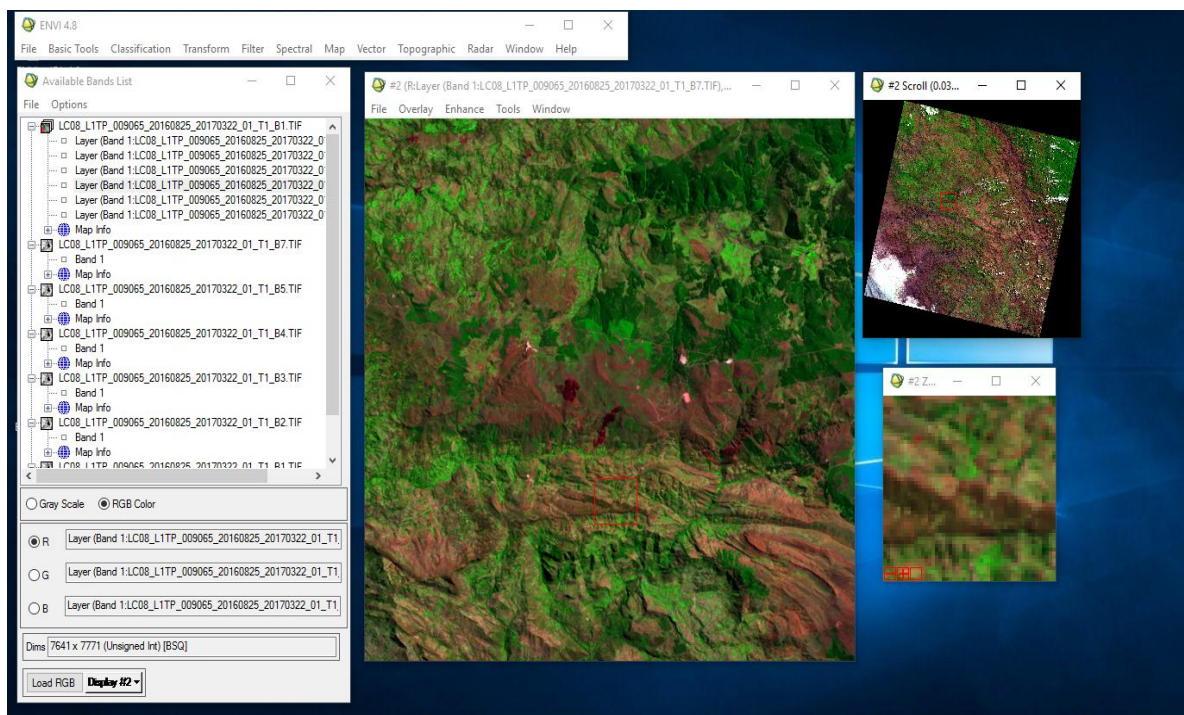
ENVI 4.8

File Basic Tools Classification Transform Filter Spectral Map Vector Topographic Radar Window Help

Available Bands List

File Options

LC08_L1TP_009065_20160825_20170322_01_T1_B1.TIF
Layer (Band 1:LC08_L1TP_009065_20160825_20170322_0
Layer (Band 1:LC08_L1TP_009065_20160825_20170322_0
Layer (Band 1:LC08_L1TP_009065_20160825_20170322_0
Layer (Band 1:LC08_L1TP_009065_20160825_20170322_0
Layer (Band 1:LC08_L1TP_009065_20160825_20170322_0
Layer (Band 1:LC08_L1TP_009065_20160825_20170322_0
Map Info
LC08_L1TP_009065_20160825_20170322_01_T1_B7.TIF
Band 1
Map Info
LC08_L1TP_009065_20160825_20170322_01_T1_B5.TIF
Band 1
Map Info
LC08_L1TP_009065_20160825_20170322_01_T1_B4.TIF
Band 1
Map Info
LC08_L1TP_009065_20160825_20170322_01_T1_B3.TIF
Band 1
Map Info
LC08_L1TP_009065_20160825_20170322_01_T1_B2.TIF
Band 1
Map Info
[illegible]

Gray Scale RGB Color

R Layer (Band 1:LC08_L1TP_009065_20160825_20170322_01_T1
G Layer (Band 1:LC08_L1TP_009065_20160825_20170322_01_T1
B Layer (Band 1:LC08_L1TP_009065_20160825_20170322_01_T1

Dims 7641 x 7771 (Unsigned Int) [BSQ]

Load RGB Display #2

#2 (R:Layer (Band 1:LC08_L1TP_009065_20160825_20170322_01_T1_B7.TIF),...

File Overlay Enhance Tools Window

#2 Scroll (0.03...

#2 Z...